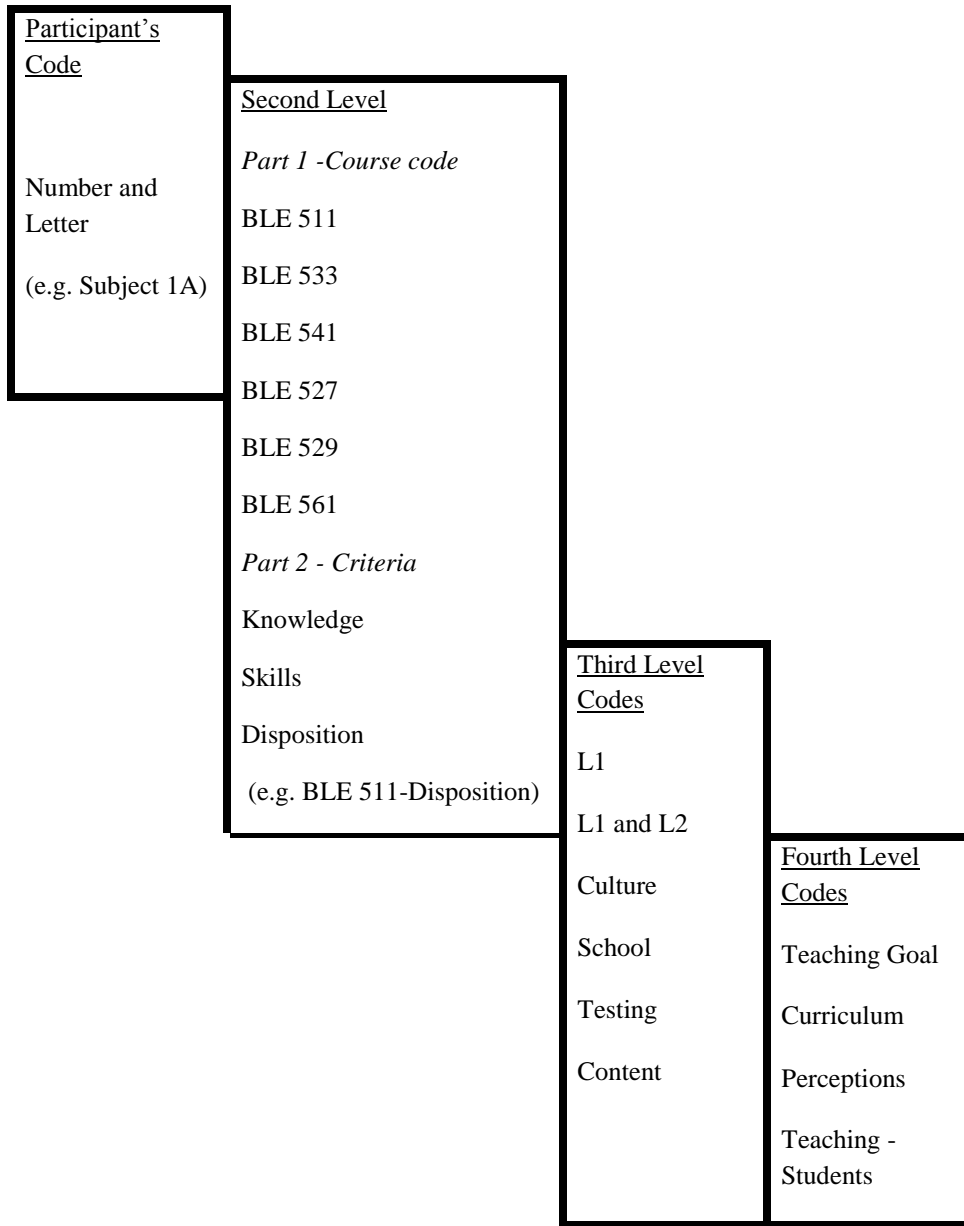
Participant's Code

Number and Letter

(e.g. Subject 1A)

Second Level

*Part 1 -Course code*

BLE 511

BLE 533

BLE 541

BLE 527

BLE 529

BLE 561

*Part 2 - Criteria*

Knowledge

Skills

Disposition

(e.g. BLE 511-Disposition)

Third Level Codes

L1

L1 and L2

Culture

School

Testing

Content

Fourth Level Codes

Teaching Goal

Curriculum

Perceptions

Teaching - Students